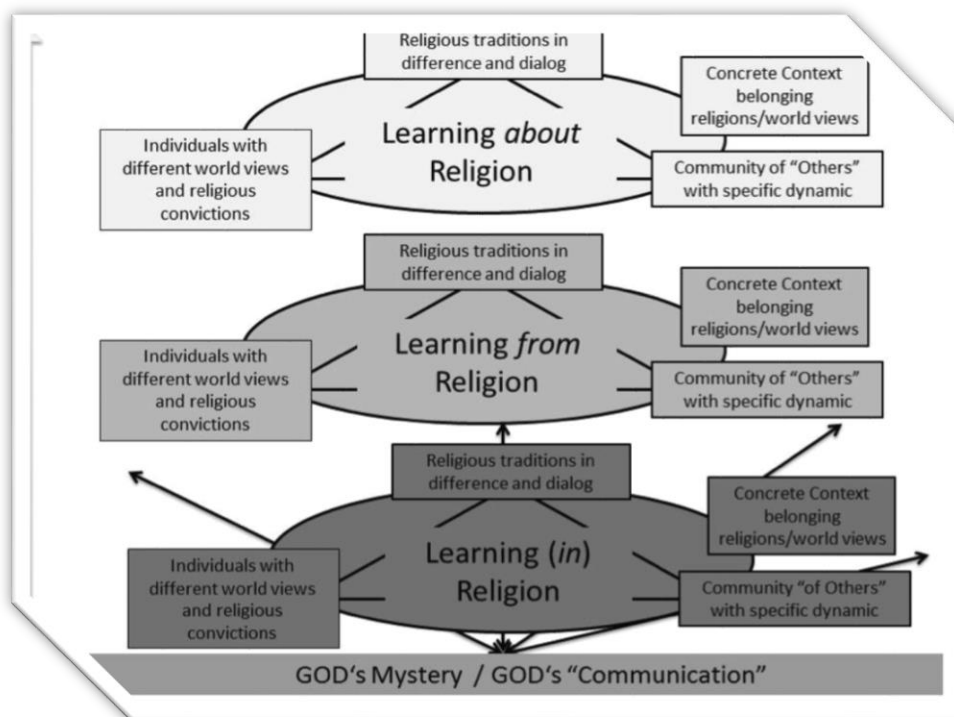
Religious traditions in difference and dialog

Concrete Context belonging religions/world views

Individuals with different world views and religious convictions

Learning *about* Religion

Community of "Others" with specific dynamic

Religious traditions in difference and dialog

Concrete Context belonging religions/world views

Individuals with different world views and religious convictions

Learning *from* Religion

Community of "Others" with specific dynamic

Religious traditions in difference and dialog

Concrete Context belonging religions/world views

Individuals with different world views and religious convictions

Learning (*in*) Religion

Community "of Others" with specific dynamic

GOD's Mystery / GOD's "Communication"